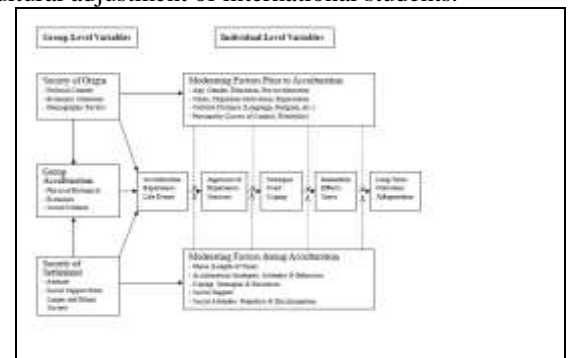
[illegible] adjustment of international students.

Group Level Variables

Individual Level Variables

Society of Origin
- Political Context
- Economic Situation
- Demographic Factors

Group Acculturation
- Physical Biological
- Economic
- Social Cultural

Society of Settlement
- Attitudes
- Social Support (from Larger and Ethnic Society)

Moderating Factors Prior to Acculturation
- Age, Gender, Education, Pre-acculturation
- Status, Migration Motivation, Expectations
- Cultural Distance (Language, Religion, etc.)
- Personality (Locus of Control, Flexibility)

Acculturation Experience Life Events

Appraisal of Experience Stressors

Strategies Used Coping

Immediate Effects Stress

Long-Term Outcome Adaptation

Moderating Factors during Acculturation
- Phase (Length of Time)
- Acculturation Strategies: Attitudes & Behaviors
- Coping: Strategies & Resources
- Social Support
- Social Attitudes: Prejudice & Discrimination